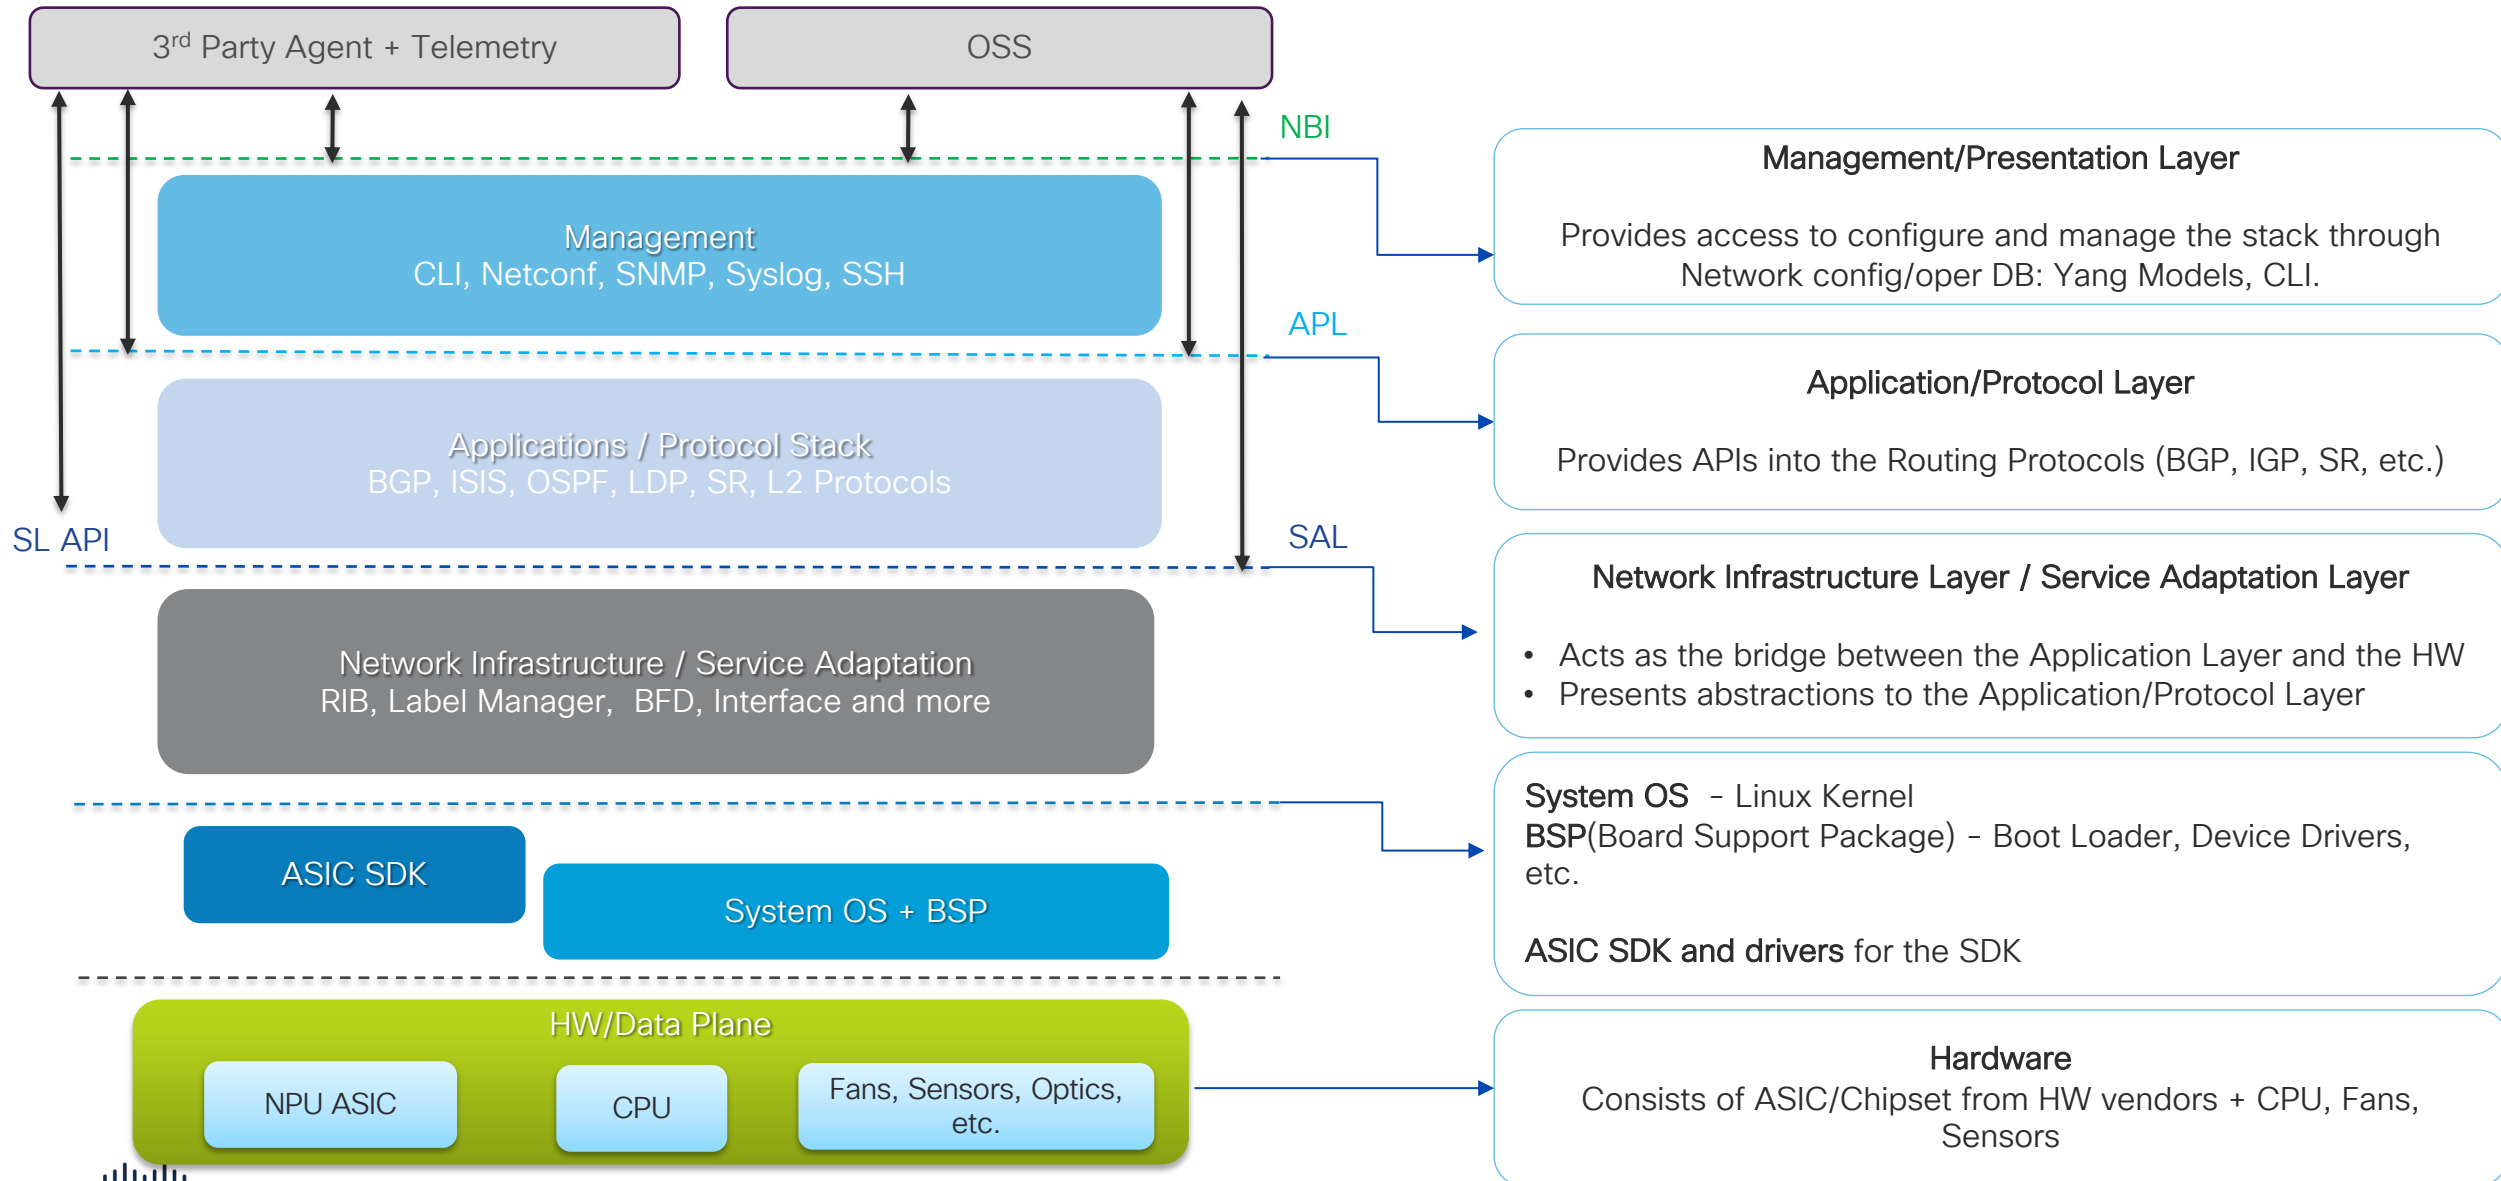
3$^{rd}$ Party Agent + Telemetry

OSS

NBI

Management
CLI, Netconf, SNMP, Syslog, SSH

APL

Applications / Protocol Stack
BGP, ISIS, OSPF, LDP, SR, L2 Protocols

SL API

SAL

Network Infrastructure / Service Adaptation
RIB, Label Manager, BFD, Interface and more

ASIC SDK

System OS + BSP

HW/Data Plane

NPU ASIC

CPU

Fans, Sensors, Optics, etc.

Management/Presentation Layer

Provides access to configure and manage the stack through Network config/oper DB: Yang Models, CLI.

Application/Protocol Layer

Provides APIs into the Routing Protocols (BGP, IGP, SR, etc.)

Network Infrastructure Layer / Service Adaptation Layer

• Acts as the bridge between the Application Layer and the HW
• Presents abstractions to the Application/Protocol Layer

System OS - Linux Kernel
BSP(Board Support Package) - Boot Loader, Device Drivers, etc.

ASIC SDK and drivers for the SDK

Hardware
Consists of ASIC/Chipset from HW vendors + CPU, Fans, Sensors